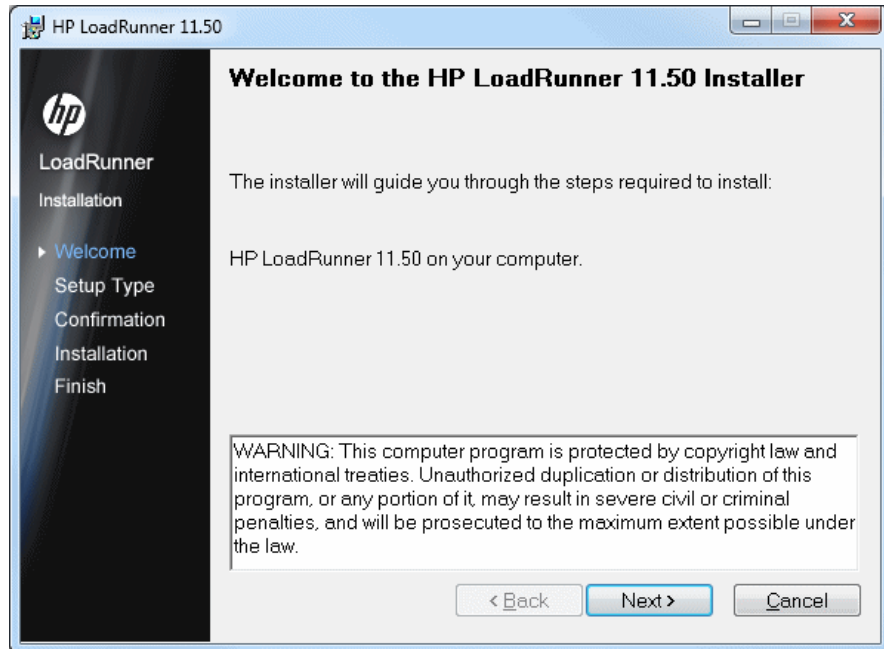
HP LoadRunner 11.50

hp

LoadRunner

Installation

Welcome
Setup Type
Confirmation
Installation
Finish

Welcome to the HP LoadRunner 11.50 Installer

The installer will guide you through the steps required to install:

HP LoadRunner 11.50 on your computer.

WARNING: This computer program is protected by copyright law and international treaties. Unauthorized duplication or distribution of this program, or any portion of it, may result in severe civil or criminal penalties, and will be prosecuted to the maximum extent possible under the law.

< Back
Next >
Cancel